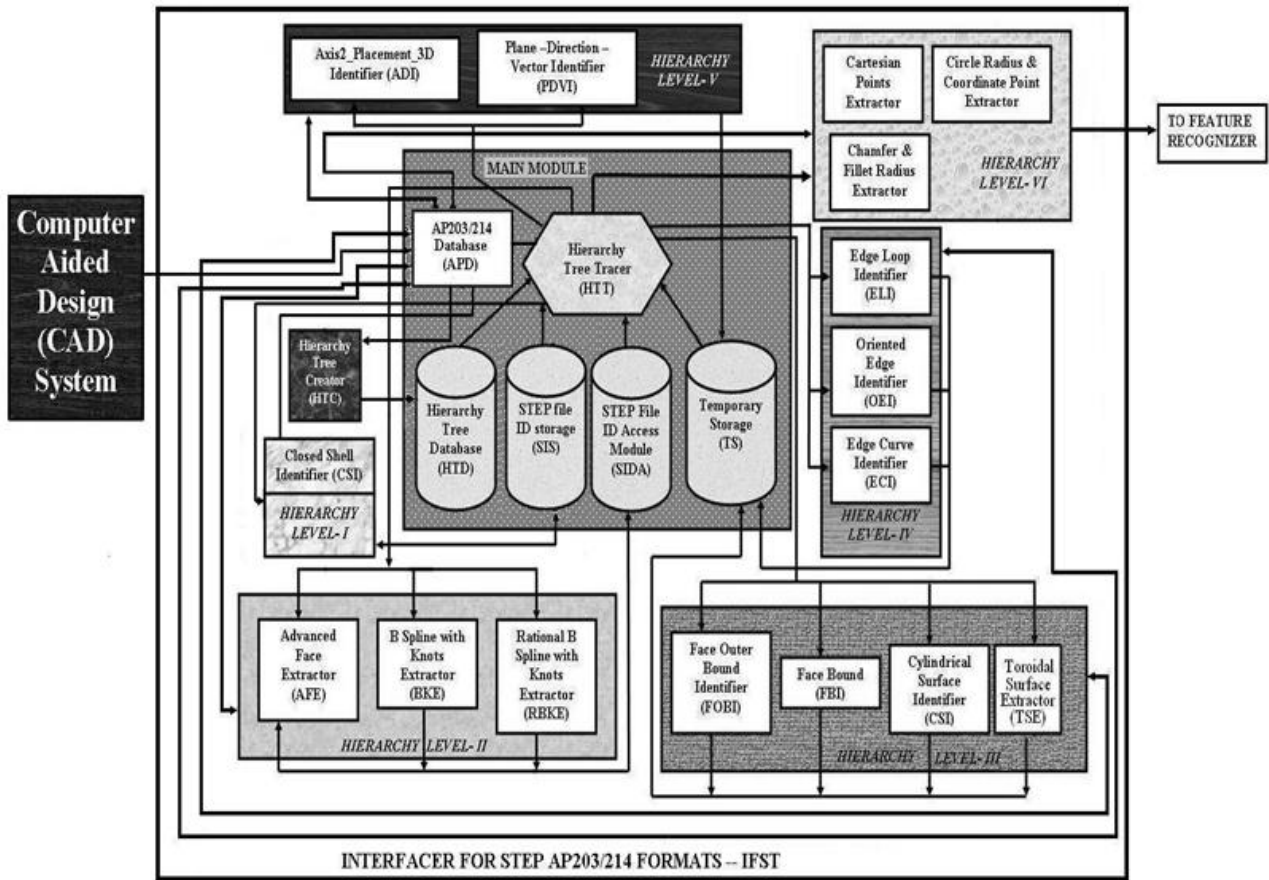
Axis2_Placement_3D Identifier (ADI)

Plane –Direction – Vector Identifier (PDVI)

HIERARCHY LEVEL- V

Cartesian Points Extractor

Circle Radius & Coordinate Point Extractor

Chamfer & Fillet Radius Extractor

HIERARCHY LEVEL- VI

TO FEATURE RECOGNIZER

MAIN MODULE

Computer Aided Design (CAD) System

AP203/214 Database (APD)

Hierarchy Tree Tracer (HTT)

Edge Loop Identifier (ELI)

Oriented Edge Identifier (OEI)

Edge Curve Identifier (ECI)

HIERARCHY LEVEL- IV

Hierarchy Tree Creator (HTC)

Hierarchy Tree Database (HTD)

STEP file ID storage (SIS)

STEP File ID Access Module (SIDA)

Temporary Storage (TS)

Closed Shell Identifier (CSI)

HIERARCHY LEVEL- I

Advanced Face Extractor (AFE)

B Spline with Knots Extractor (BKE)

Rational B Spline with Knots Extractor (RBKE)

HIERARCHY LEVEL- II

Face Outer Bound Identifier (FOBI)

Face Bound (FBI)

Cylindrical Surface Identifier (CSI)

Toroidal Surface Extractor (TSE)

HIERARCHY LEVEL- III

INTERFACER FOR STEP AP203/214 FORMATS -- IFST